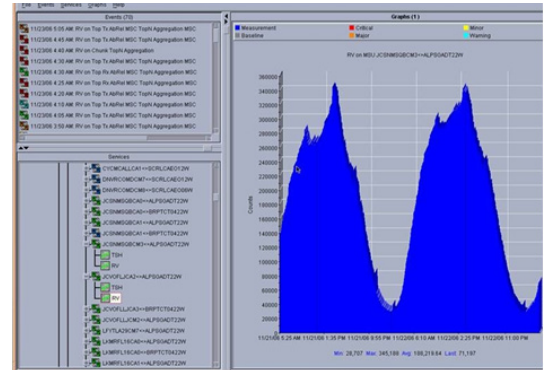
File Events Services Graphs Help

Events (10)

11/23/06 5:05 AM: RV on Top Tx AbRel MSC TopN Aggregation MSC
11/23/06 4:45 AM: RV on Top Tx AbRel MSC TopN Aggregation MSC
11/23/06 4:40 AM: RV on Chunk TopN Aggregation
11/23/06 4:30 AM: RV on Top Tx AbRel MSC TopN Aggregation MSC
11/23/06 4:30 AM: RV on Top Tx AbRel MSC TopN Aggregation MSC
11/23/06 4:25 AM: RV on Top Rx AbRel MSC TopN Aggregation MSC
11/23/06 4:20 AM: RV on Top Tx AbRel MSC TopN Aggregation MSC
11/23/06 4:10 AM: RV on Top Tx AbRel MSC TopN Aggregation MSC
11/23/06 4:05 AM: RV on Top Tx AbRel MSC TopN Aggregation MSC
11/23/06 3:50 AM: RV on Top Tx AbRel MSC TopN Aggregation MSC

Services

CYCMCALLCA1<=SCRLCAEO12W
DNVRCOMDCM7<=SCRLCAEO12W
DNVRCOMDCM0<=SCRLCAEO08W
JCSNMSGBCA0<=BRPTCT0422W
JCSNMSGBCA0<=ALPSGADT22W
JCSNMSGBCA1<=BRPTCT0422W
JCSNMSGBCA1<=ALPSGADT22W
JCSNMSGBCM3<=ALPSGADT22W
TSH
RV
JCVOFLJCA2<=ALPSGADT22W
TSH
RV
JCVOFLJCA3<=BRPTCT0422W
JCVOFLJCA2<=ALPSGADT22W
LFYTLA29CM7<=ALPSGADT22W
LKMRFL16CA0<=ALPSGADT22W
LKMRFL16CA0<=BRPTCT0422W
LKMRFL16CA1<=ALPSGADT22W

Graphs (1)

Measurement
Baseline
Critical
Major
Minor
Warning

RV on MSU JCSNMSGBCM3<=ALPSGADT22W

Counts

360000
340000
320000
300000
280000
260000
240000
220000
200000
180000
160000
140000
120000
100000
80000
60000
40000
20000
0

11/20/06 6:25 AM 11/21/06 1:35 PM 11/21/06 8:55 PM 11/22/06 8:10 AM 11/22/06 2:25 PM 11/22/06 11:00 PM

Min: 28,707 Max: 345,180 Avg: 198,219.64 Last: 71,187